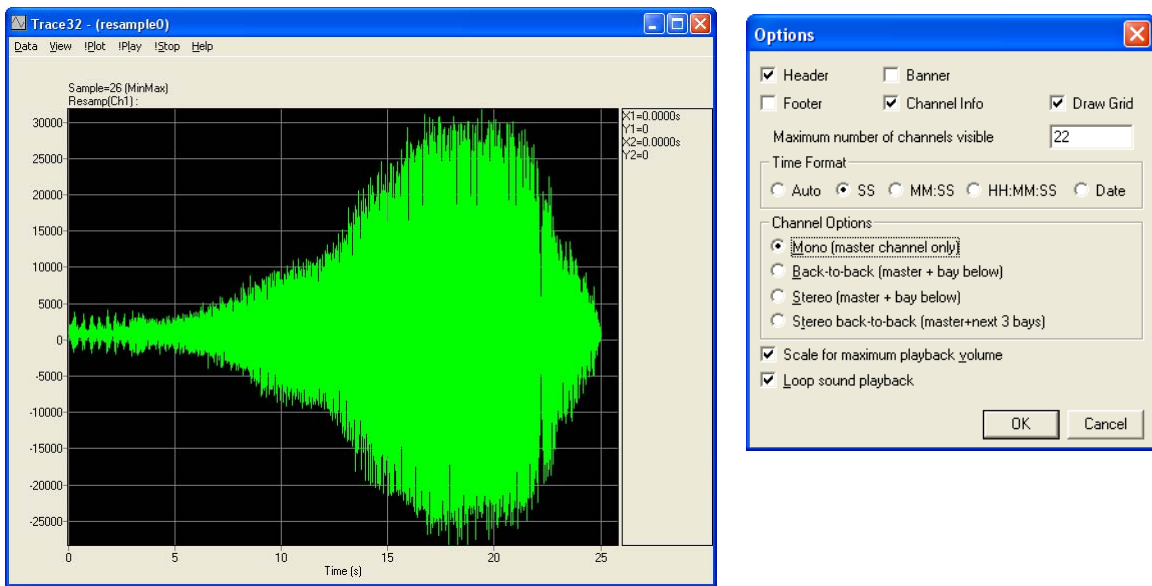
Trace32 - (resample0)

Data View !Plot !Play !Stop Help

Sample=26 (MinMax)
Resamp(Ch1) :

X1=0.0000s
Y1=0
X2=0.0000s
Y2=0

30000
25000
20000
15000
10000
5000
0
-5000
-10000
-15000
-20000
-25000

0 5 10 15 20 25
Time (s)

Options

Header
Banner
Footer
Channel Info
Draw Grid
Maximum number of channels visible 22
Time Format
Auto SS MM:SS HH:MM:SS Date
Channel Options
Mono (master channel only)
Back-to-back (master + bay below)
Stereo (master + bay below)
Stereo back-to-back (master+next 3 bays)
Scale for maximum playback volume
Loop sound playback
OK Cancel